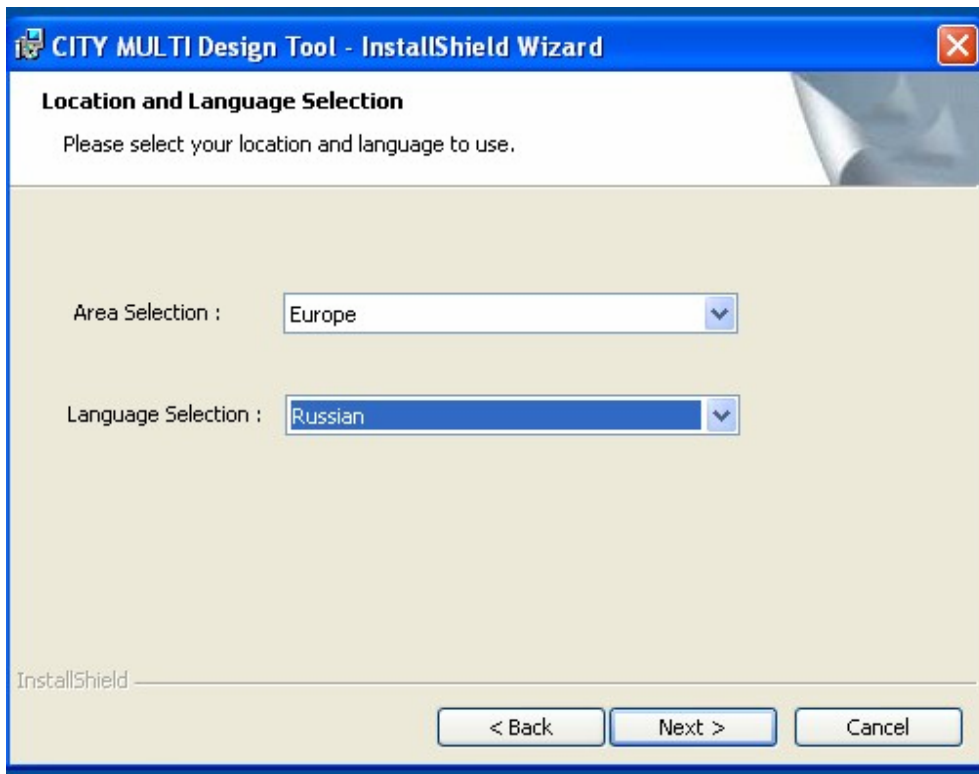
CITY MULTI Design Tool - InstallShield Wizard

Location and Language Selection

Please select your location and language to use.

Area Selection : Europe

Language Selection : Russian

InstallShield

< Back Next > Cancel